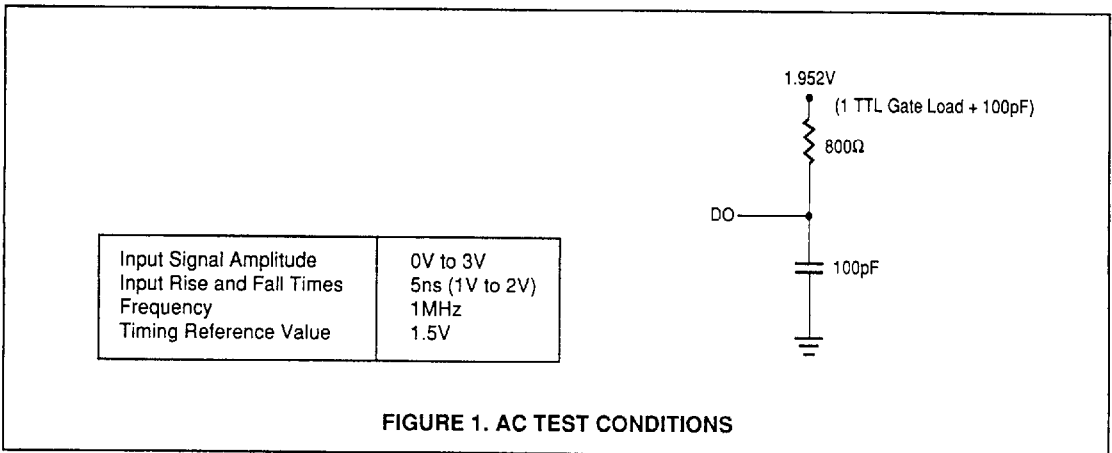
| | |
|---|---|
| Input Signal Amplitude | 0V to 3V |
| Input Rise and Fall Times | 5ns (1V to 2V) |
| Frequency | 1MHz |
| Timing Reference Value | 1.5V |

1.952V

(1 TTL Gate Load + 100pF)

800Ω

DO

100pF

FIGURE 1. AC TEST CONDITIONS